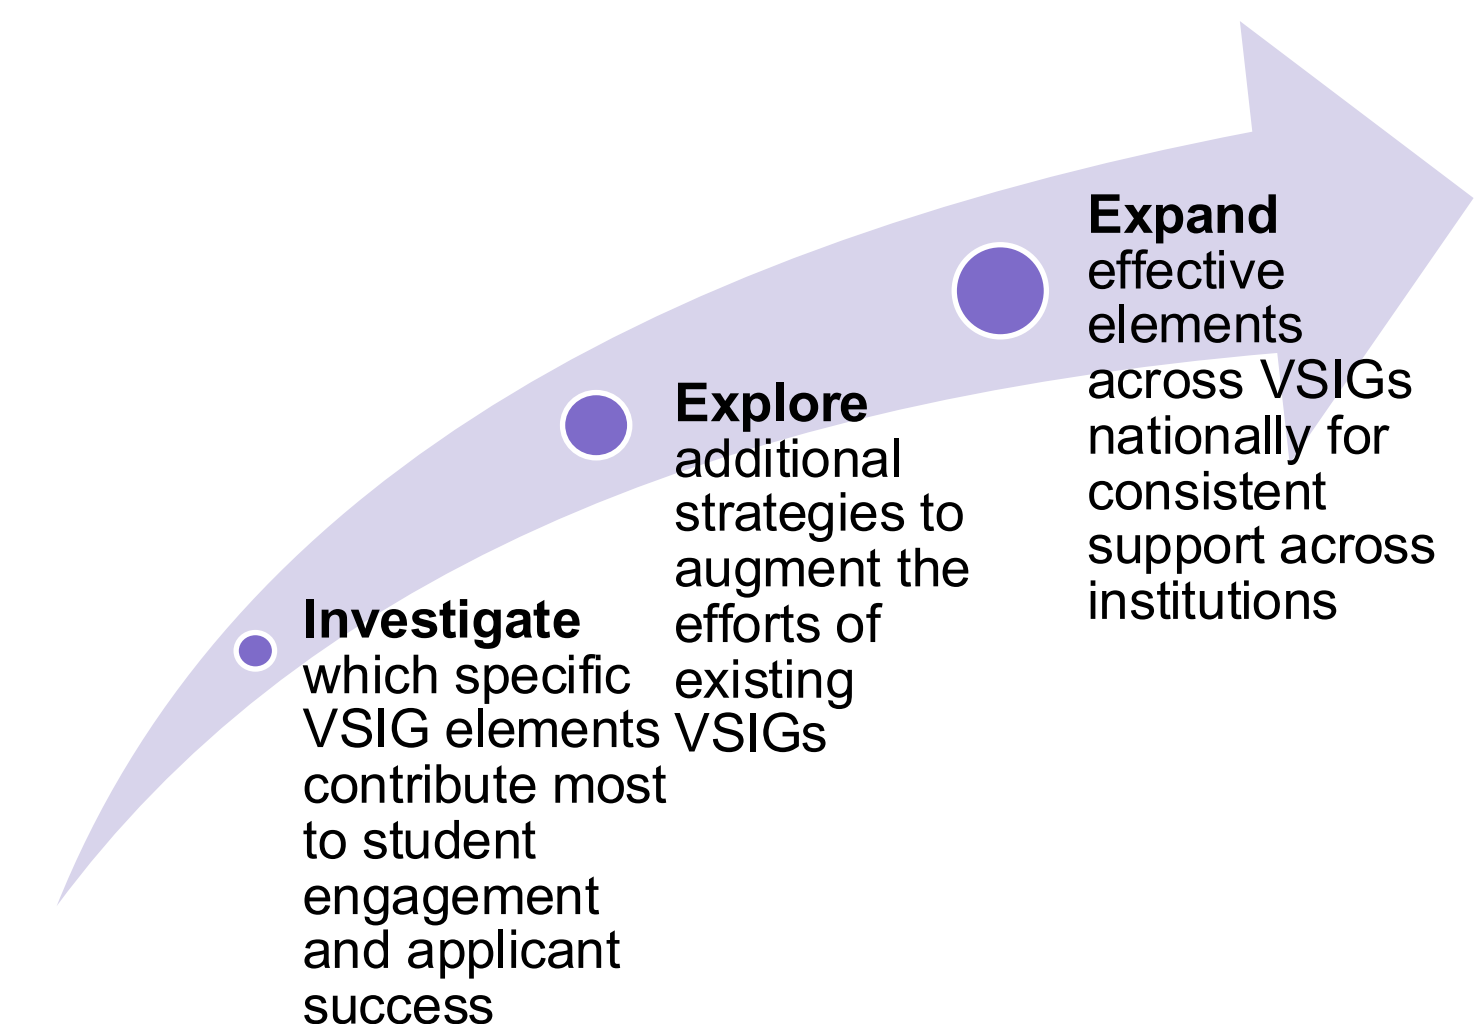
**Investigate** which specific VSIG elements contribute most to student engagement and applicant success

**Explore** additional strategies to augment the efforts of existing VSIGs

**Expand** effective elements across VSIGs nationally for consistent support across institutions